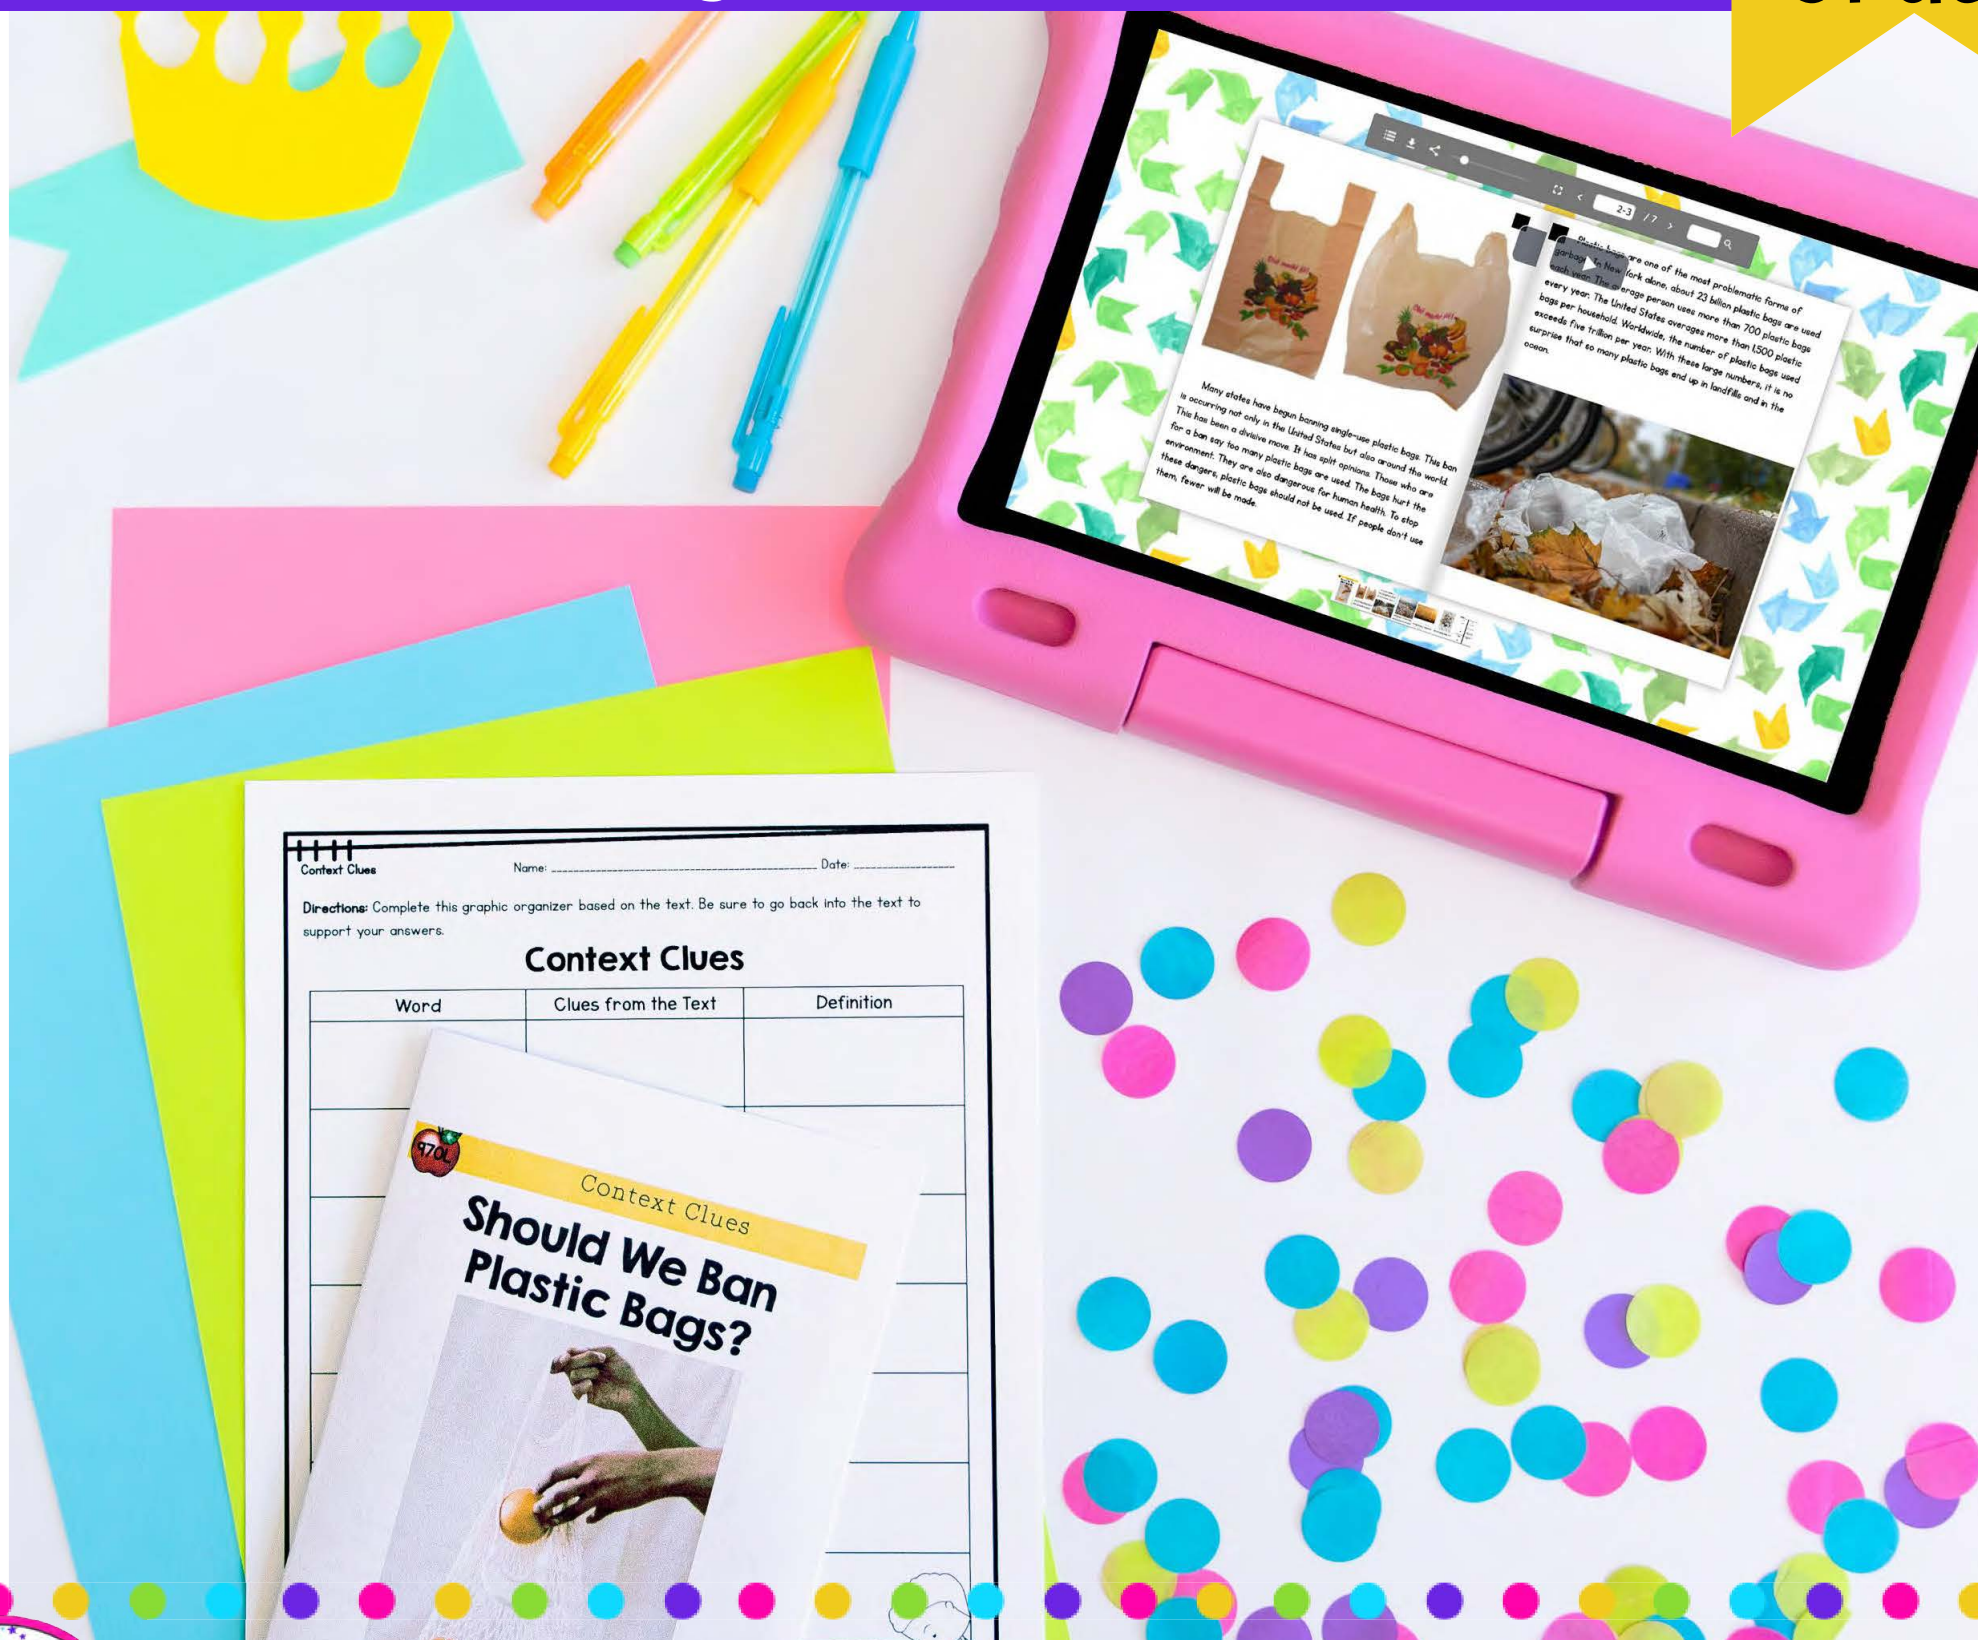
Plastic bags are one of the most problematic forms of garbage. In New York alone, about 23 billion plastic bags are used each year. The average person uses more than 700 plastic bags every year. The United States averages more than 1,500 plastic bags per household. Worldwide, the number of plastic bags used exceeds five trillion per year. With these large numbers, it is no surprise that so many plastic bags end up in landfills and in the ocean.

Many states have begun banning single-use plastic bags. This ban is occurring not only in the United States but also around the world. This has been a divisive move. It has split opinions. Those who are for a ban say too many plastic bags are used. The bags hurt the environment. They are also dangerous for human health. To stop these dangers, plastic bags should not be used. If people don't use them, fewer will be made.

2-3 /7

Context Clues

Name: Date:

Directions: Complete this graphic organizer based on the text. Be sure to go back into the text to support your answers.

Context Clues

| Word | Clues from the Text | Definition |
|---|---|---|
| | | |

970L

Context Clues

Should We Ban Plastic Bags?